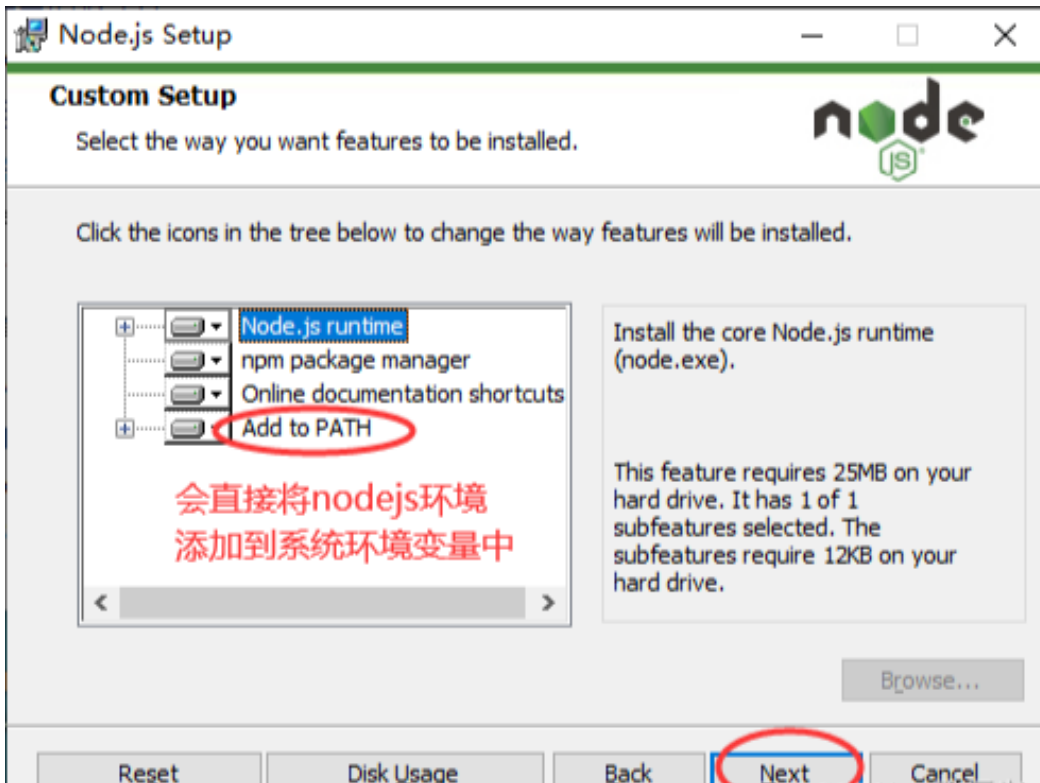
Node.js Setup

Custom Setup

Select the way you want features to be installed.

node JS

Click the icons in the tree below to change the way features will be installed.

Node.js runtime
npm package manager
Online documentation shortcuts
Add to PATH

会直接将nodejs环境添加到系统环境变量中

Install the core Node.js runtime (node.exe).

This feature requires 25MB on your hard drive. It has 1 of 1 subfeatures selected. The subfeatures require 12KB on your hard drive.

Browse...

Reset
Disk Usage
Back
Next
Cancel